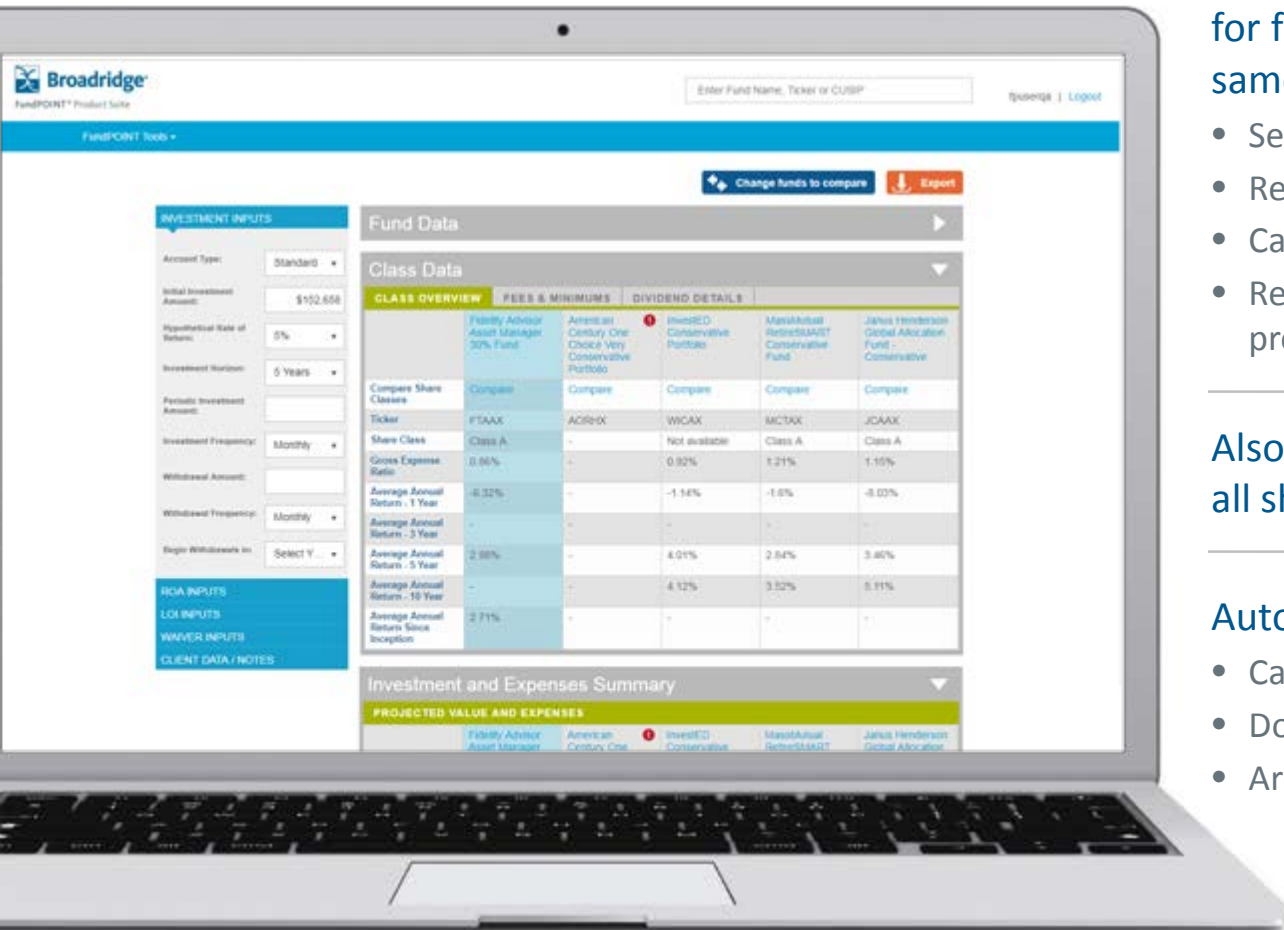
Broadridge
FundPOINT® Product Suite

Enter Fund Name, Ticker or CUSIP

fpuserqa | Logout

FundPOINT Tools ▾

Change funds to compare

Export

INVESTMENT INPUTS

Account Type: Standard

Initial Investment Amount: $152,658

Hypothetical Rate of Return: 5%

Investment Horizon: 5 Years

Periodic Investment Amount:

Investment Frequency: Monthly

Withdrawal Amount:

Withdrawal Frequency: Monthly

Begin Withdrawals in: Select Y...

ROA INPUTS
LOI INPUTS
WAIVER INPUTS
CLIENT DATA / NOTES

Fund Data

Class Data

CLASS OVERVIEW | FEES & MINIMUMS | DIVIDEND DETAILS

| | Fidelity Advisor Asset Manager 30% Fund | American Century One Choice Very Conservative Portfolio | InvestED Conservative Portfolio | MassMutual RetireSMART Conservative Fund | Janus Henderson Global Allocation Fund - Conservative |
|---|---|---|---|---|---|
| Compare Share Classes | Compare | Compare | Compare | Compare | Compare |
| Ticker | FTAAX | AORHX | WICAX | MCTAX | JCAAX |
| Share Class | Class A | - | Not available | Class A | Class A |
| Gross Expense Ratio | 0.86% | - | 0.92% | 1.21% | 1.15% |
| Average Annual Return - 1 Year | -6.32% | - | -1.14% | -1.6% | -8.03% |
| Average Annual Return - 3 Year | - | - | - | - | - |
| Average Annual Return - 5 Year | 2.86% | - | 4.01% | 2.84% | 3.46% |
| Average Annual Return - 10 Year | - | - | 4.12% | 3.52% | 5.11% |
| Average Annual Return Since Inception | 2.71% | - | - | - | - |

Investment and Expenses Summary

PROJECTED VALUE AND EXPENSES

Fidelity Advisor Asset Manager | American Century One | InvestED Conservative | MassMutual RetireSMART | Janus Henderson Global Allocation

for f
sam
• Se
• Re
• Ca
• Re
pr

Also
all s

Auto
• Ca
• Do
• Ar